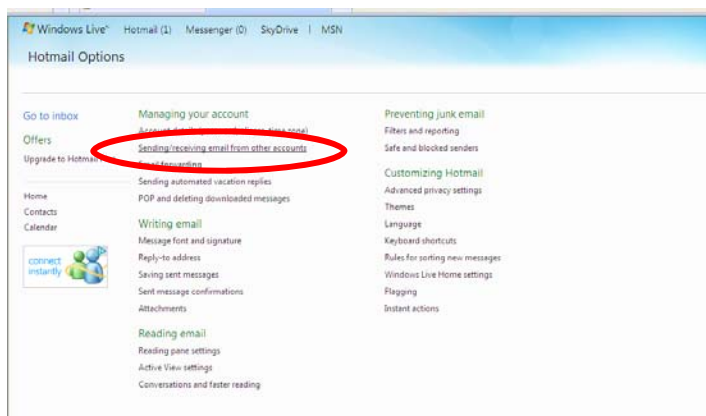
Windows Live Hotmail (1) Messenger (0) SkyDrive | MSN

Hotmail Options

Go to inbox

Offers

Upgrade to Hotmail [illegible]

Home

Contacts

Calendar

connect instantly

Managing your account

Account details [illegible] time zone)

Sending/receiving email from other accounts

Email forwarding

Sending automated vacation replies

POP and deleting downloaded messages

Writing email

Message font and signature

Reply-to address

Saving sent messages

Sent message confirmations

Attachments

Reading email

Reading pane settings

Active View settings

Conversations and faster reading

Preventing junk email

Filters and reporting

Safe and blocked senders

Customizing Hotmail

Advanced privacy settings

Themes

Language

Keyboard shortcuts

Rules for sorting new messages

Windows Live Home settings

Flagging

Instant actions